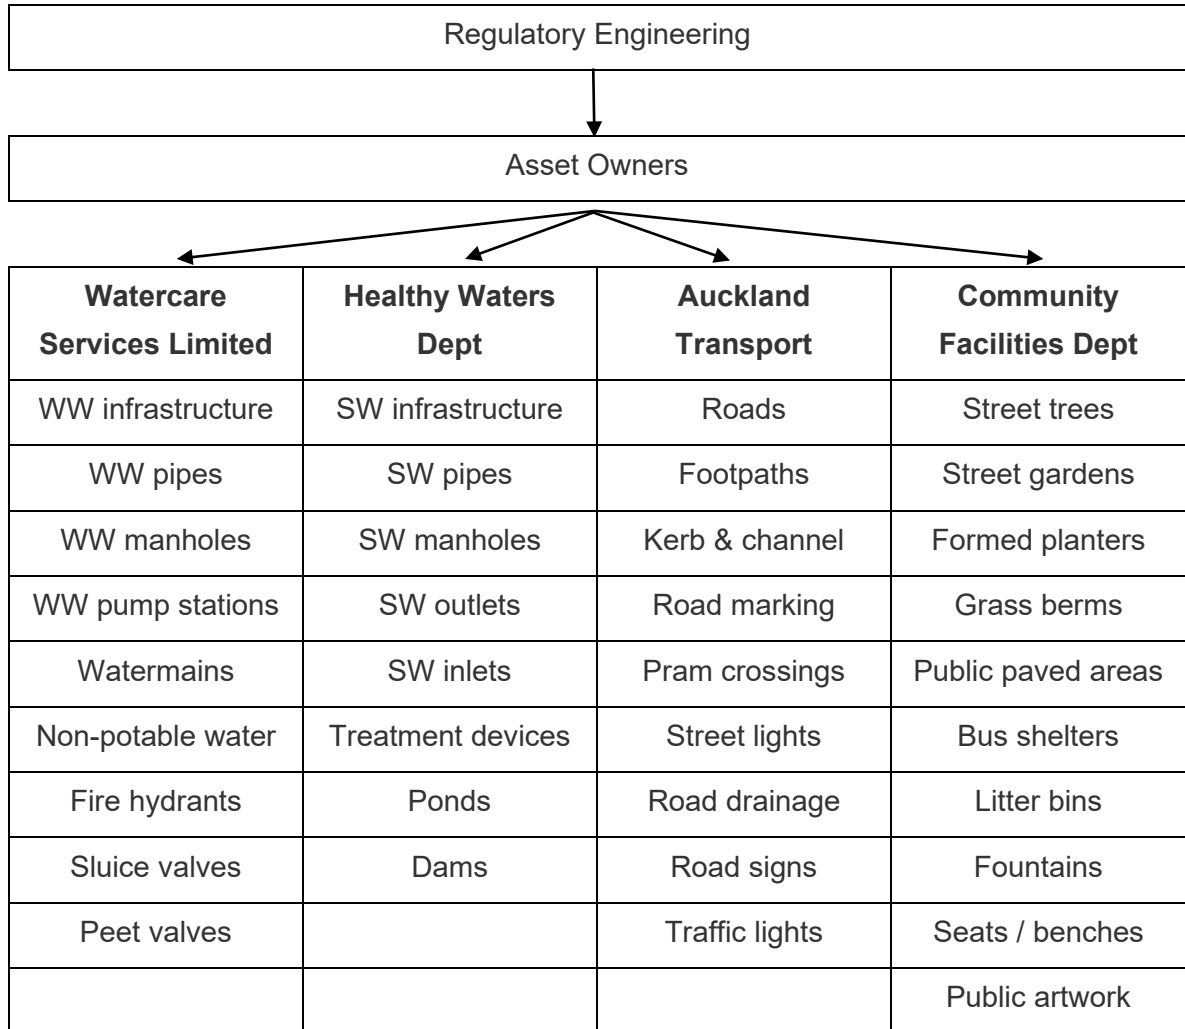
Regulatory Engineering

Asset Owners

| **Watercare Services Limited** | **Healthy Waters Dept** | **Auckland Transport** | **Community Facilities Dept** |
|---|---|---|---|
| WW infrastructure | SW infrastructure | Roads | Street trees |
| WW pipes | SW pipes | Footpaths | Street gardens |
| WW manholes | SW manholes | Kerb & channel | Formed planters |
| WW pump stations | SW outlets | Road marking | Grass berms |
| Watermains | SW inlets | Pram crossings | Public paved areas |
| Non-potable water | Treatment devices | Street lights | Bus shelters |
| Fire hydrants | Ponds | Road drainage | Litter bins |
| Sluice valves | Dams | Road signs | Fountains |
| Peet valves | | Traffic lights | Seats / benches |
| | | | Public artwork |